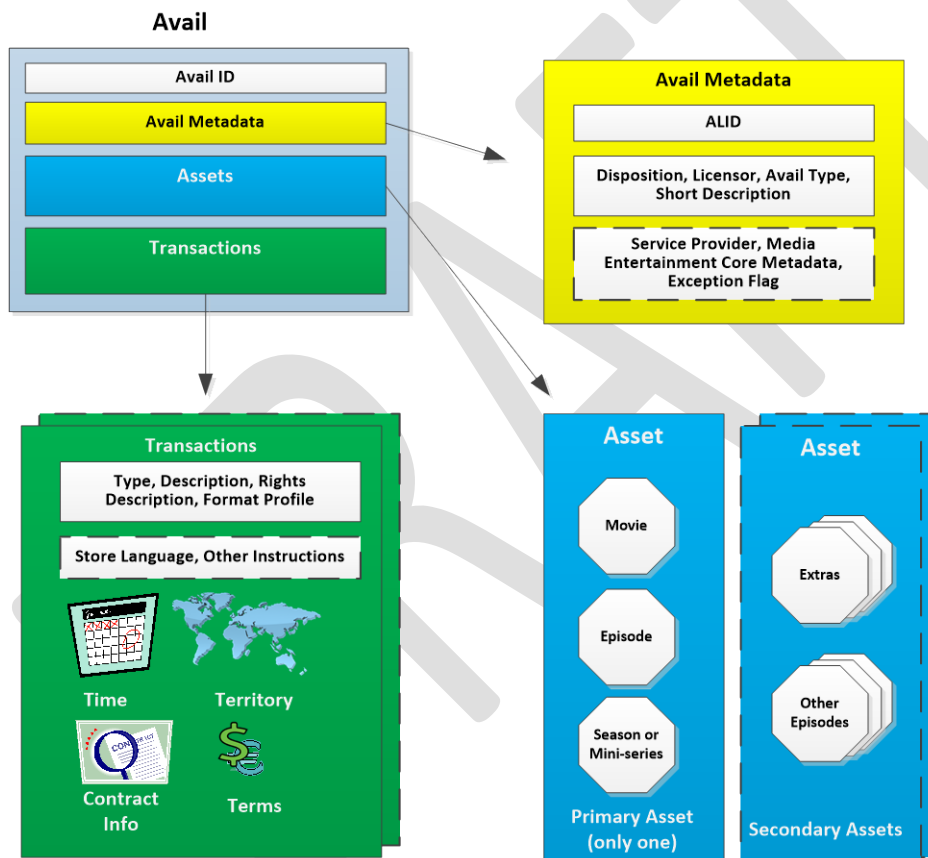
Avail

Avail ID

Avail Metadata

Assets

Transactions

Avail Metadata

ALID

Disposition, Licensor, Avail Type, Short Description

Service Provider, Media Entertainment Core Metadata, Exception Flag

Transactions

Type, Description, Rights Description, Format Profile

Store Language, Other Instructions

Time

Territory

Contract Info

Terms

Asset

Movie

Episode

Season or Mini-series

Primary Asset (only one)

Asset

Extras

Other Episodes

Secondary Assets